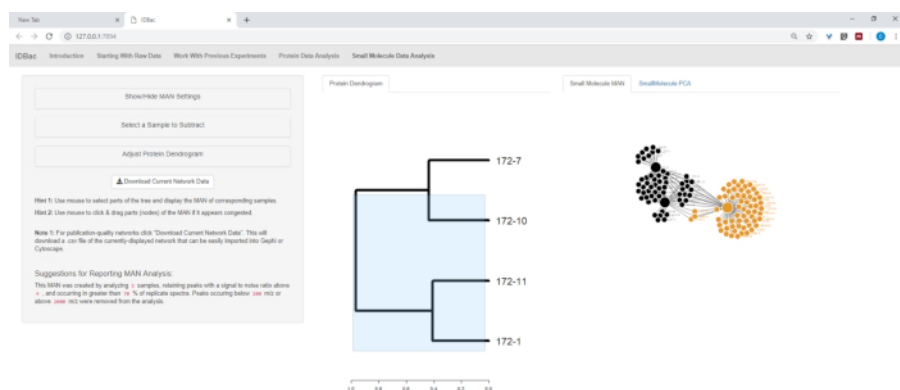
New Tab | IDBac

127.0.0.1:7034

IDBac Introduction Starting With Raw Data Work With Previous Experiments Protein Data Analysis Small Molecule Data Analysis

Show/Hide MAN Settings

Select a Sample to Subtract

Adjust Protein Dendrogram

Download Current Network Data

Hint 1: Use mouse to select parts of the tree and display the MAN of corresponding samples.

Hint 2: Use mouse to click & drag parts (nodes) of the MAN if it appears congested.

Note 1: For publication-quality networks click "Download Current Network Data". This will download a .csv file of the currently-displayed network that can be easily imported into Gephi or Cytoscape.

Suggestions for Reporting MAN Analysis:

This MAN was created by analyzing 4 samples, retaining peaks with a signal to noise ratio above 4, and occurring in greater than 70 % of replicate spectra. Peaks occuring below 200 m/z or above 2000 m/z were removed from the analysis.

Protein Dendrogram

172-7

172-10

172-11

172-1

Small Molecule MAN SmallMolecule PCA